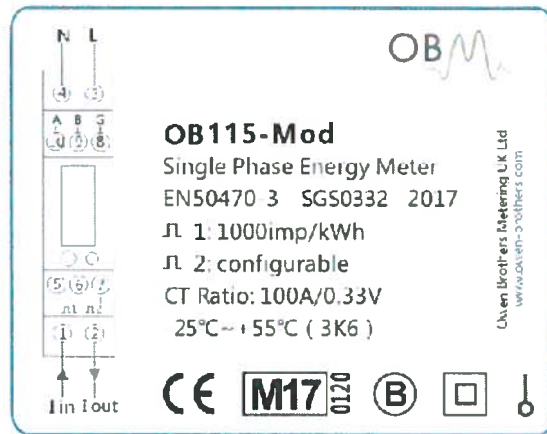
N L

(4) (3)

A B G
(7) (2) (8)

(5) (6) (7)

(1) (2)

I in I out

OB

OB115-Mod

Single Phase Energy Meter

EN50470-3 SGS0332 2017

⎍ 1: 1000imp/kWh

⎍ 2: configurable

CT Ratio: 100A/0.33V

25°C~+55°C ( 3K6 )

Owen Brothers Metering UK Ltd
www.owen-brothers.com

CE M17 0120 (B)